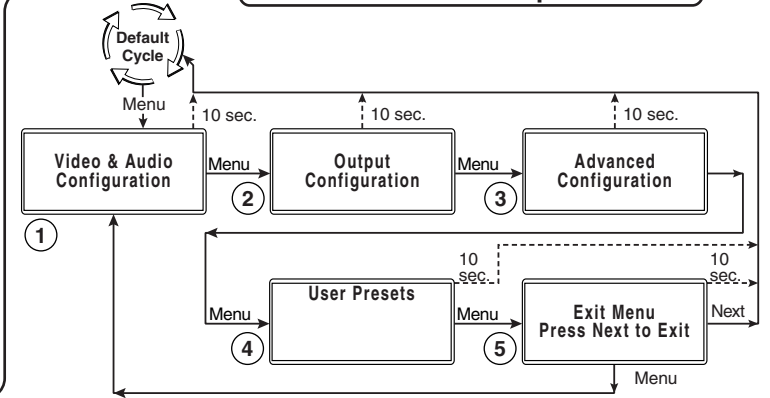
Default Cycle

Menu

10 sec.

10 sec.

10 sec.

Video & Audio Configuration

Menu

Output Configuration

Menu

Advanced Configuration

1

2

3

10 sec.

10 sec.

User Presets

Menu

Menu

Exit Menu Press Next to Exit

Next

4

5

Menu